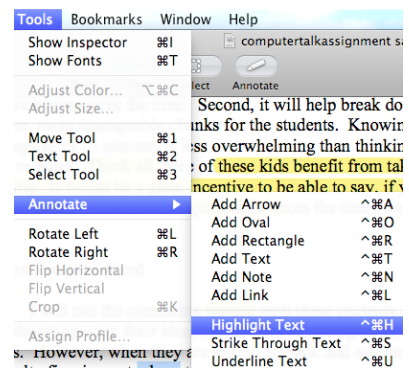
Tools Bookmarks Window Help

Show Inspector ⌘I
Show Fonts ⌘T

Adjust Color... ⌥⌘C
Adjust Size...

Move Tool ⌘1
Text Tool ⌘2
Select Tool ⌘3

Annotate ▶

Rotate Left ⌘L
Rotate Right ⌘R
Flip Horizontal
Flip Vertical
Crop ⌘K

Assign Profile...

computertalkassignment sa

elect Annotate

Second, it will help break do
nks for the students. Knowin
ess overwhelming than thinkin
of these kids benefit from tal
ncentive to be able to say, if y

s. However, when they a

Add Arrow ^⌘A
Add Oval ^⌘O
Add Rectangle ^⌘R
Add Text ^⌘T
Add Note ^⌘N
Add Link ^⌘L

Highlight Text ^⌘H
Strike Through Text ^⌘S
Underline Text ^⌘U